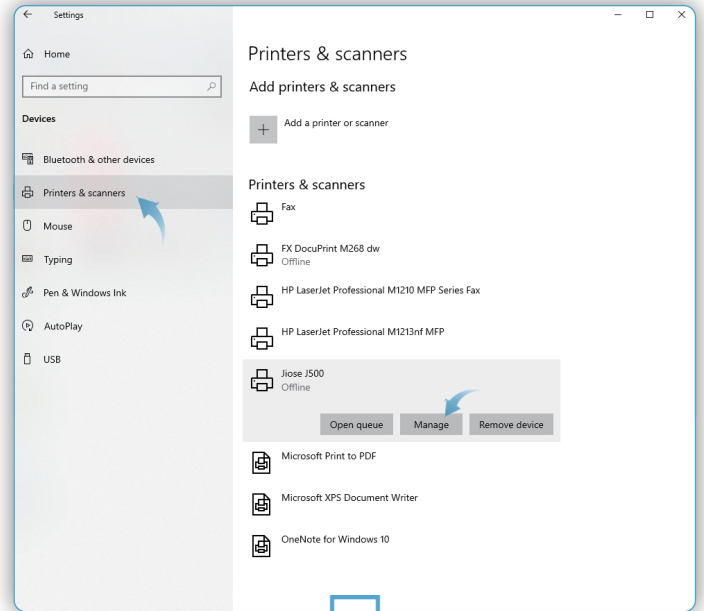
Settings

Home

Find a setting

Devices

Bluetooth & other devices

Printers & scanners

Mouse

Typing

Pen & Windows Ink

AutoPlay

USB

Printers & scanners

Add printers & scanners

Add a printer or scanner

Printers & scanners

Fax

FX DocuPrint M268 dw
Offline

HP LaserJet Professional M1210 MFP Series Fax

HP LaserJet Professional M1213nf MFP

Jiose J500
Offline

Open queue

Manage

Remove device

Microsoft Print to PDF

Microsoft XPS Document Writer

OneNote for Windows 10